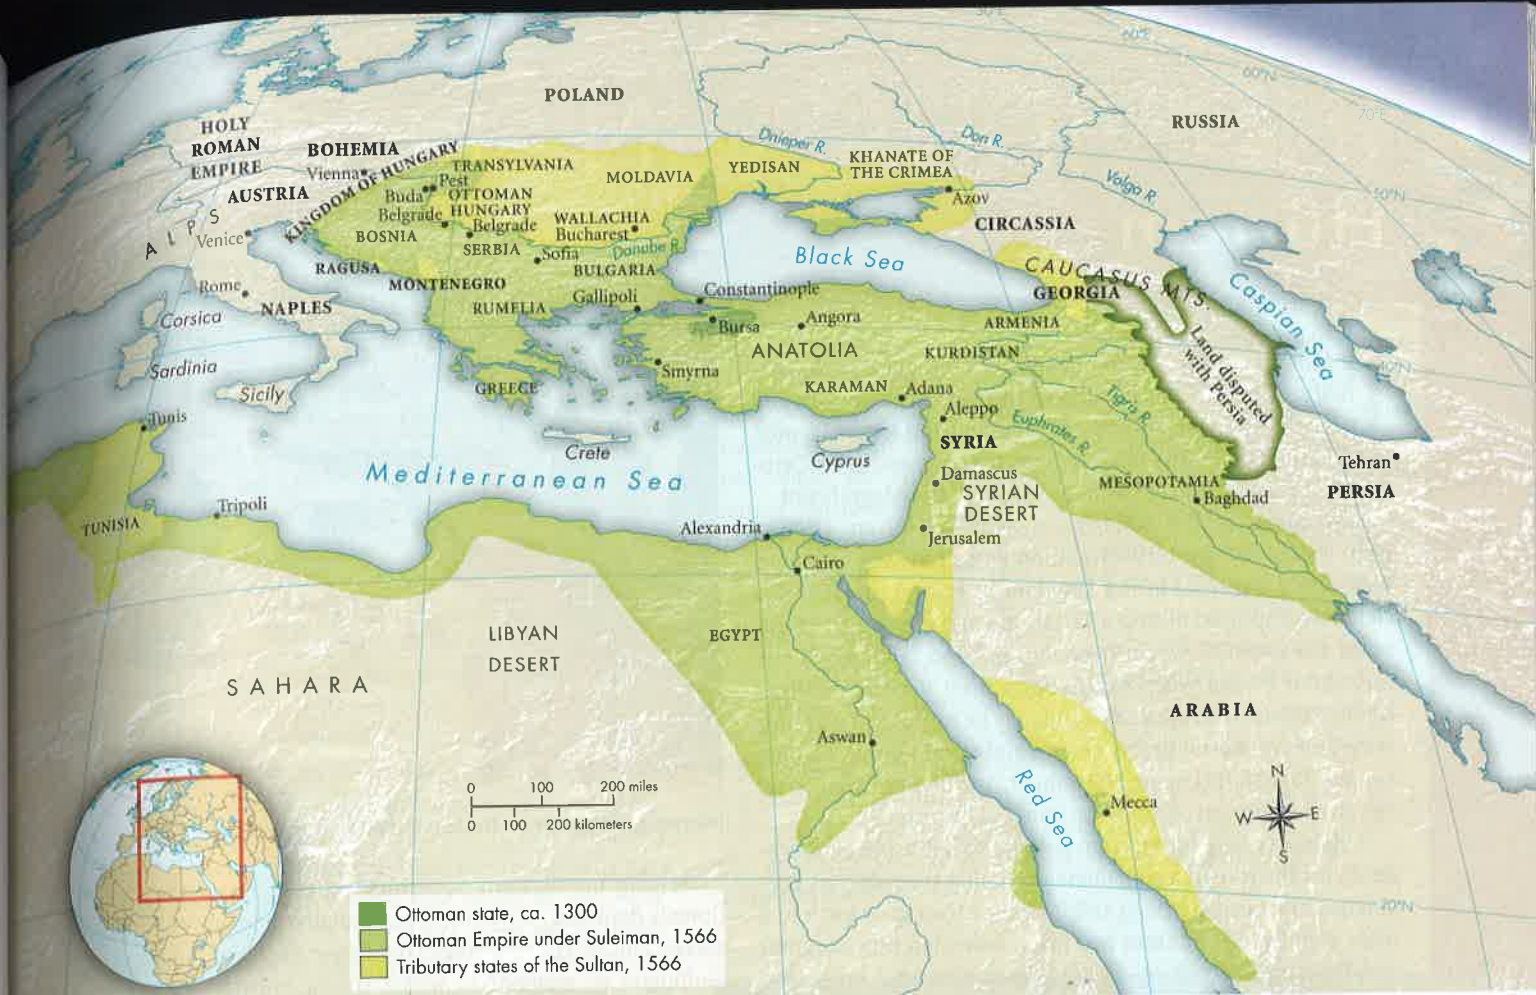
POLAND

RUSSIA

HOLY ROMAN EMPIRE

BOHEMIA

AUSTRIA

Vienna

KINGDOM OF HUNGARY

TRANSYLVANIA

Pest

Buda

OTTOMAN HUNGARY

Belgrade

MOLDAVIA

YEDISAN

KHANATE OF THE CRIMEA

Dnieper R.

Don R.

Volga R.

Azov

CIRCASSIA

ALPS

Venice

BOSNIA

WALLACHIA

Bucharest

SERBIA

Sofia

Danube R.

Black Sea

CAUCASUS MTS.

GEORGIA

Caspian Sea

Land disputed with Persia

RAGUSA

MONTENEGRO

BULGARIA

Rome

NAPLES

Corsica

Sardinia

RUMELIA

Gallipoli

Constantinople

Bursa

Angora

ARMENIA

ANATOLIA

KURDISTAN

Smyrna

Sicily

GREECE

KARAMAN

Adana

Tunis

Aleppo

Euphrates R.

Tigris R.

SYRIA

Crete

Cyprus

Mediterranean Sea

Damascus

SYRIAN DESERT

MESOPOTAMIA

Baghdad

Tehran

PERSIA

TUNISIA

Tripoli

Alexandria

Jerusalem

Cairo

LIBYAN DESERT

EGYPT

SAHARA

ARABIA

Aswan

Red Sea

Mecca

0 100 200 miles

0 100 200 kilometers

N

W E

S

Ottoman state, ca. 1300

Ottoman Empire under Suleiman, 1566

Tributary states of the Sultan, 1566